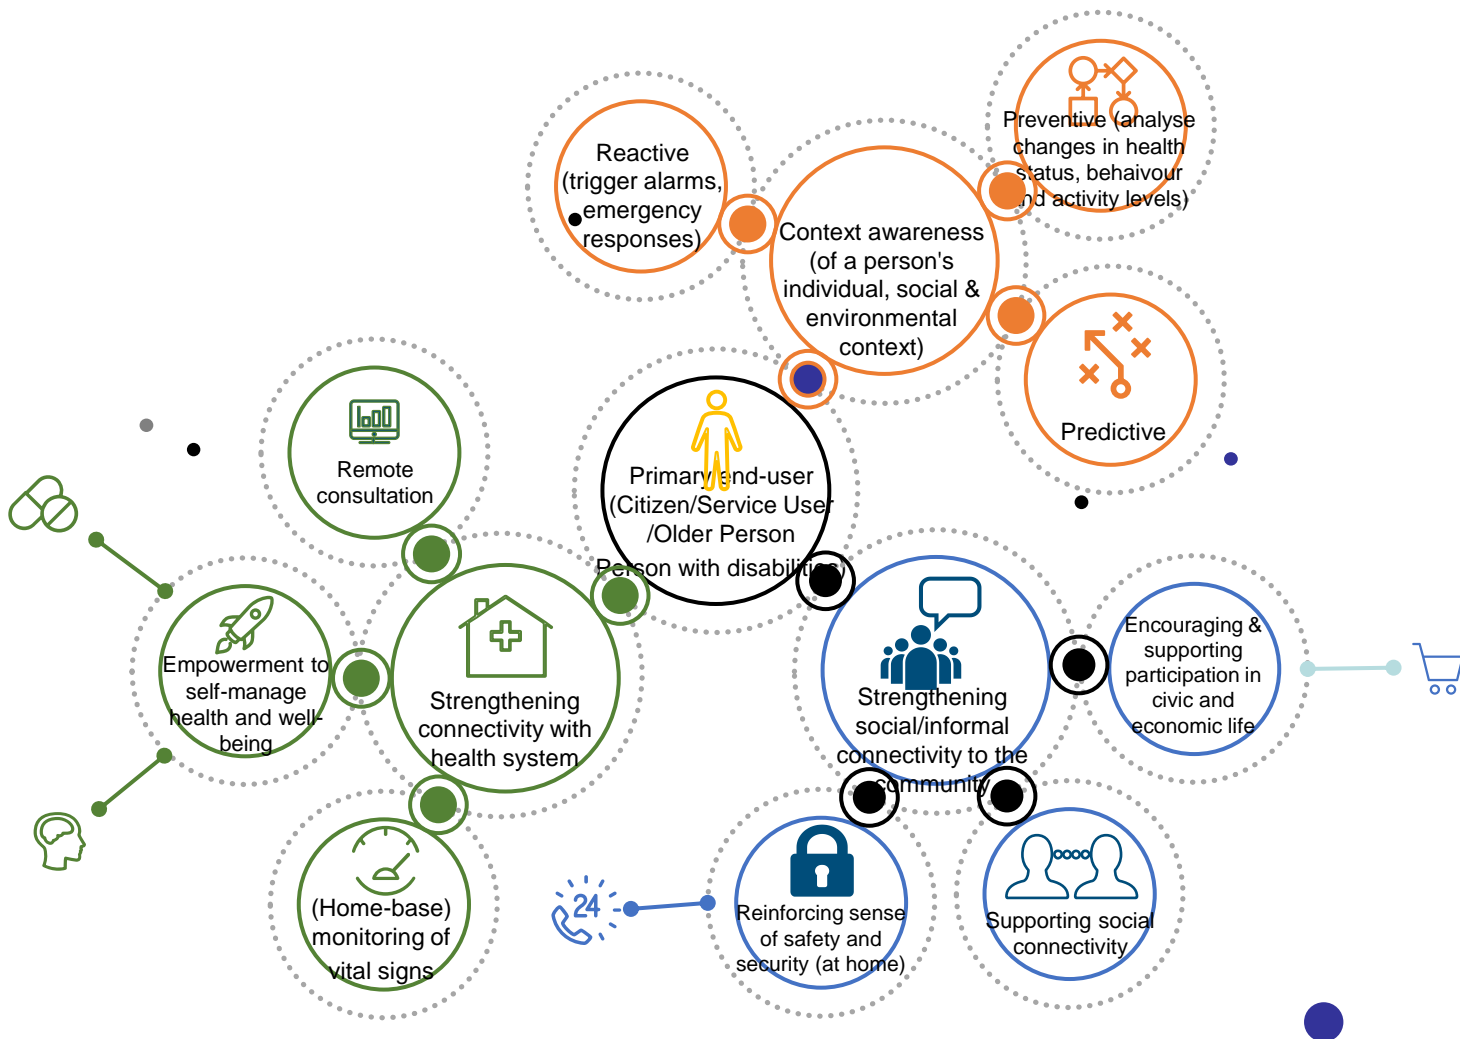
Reactive (trigger alarms, emergency responses)

Preventive (analyse changes in health status, behaivour and activity levels)

Context awareness (of a person's individual, social & environmental context)

Predictive

Remote consultation

Primary end-user (Citizen/Service User /Older Person Person with disabilities)

Empowerment to self-manage health and well-being

Strengthening connectivity with health system

Strengthening social/informal connectivity to the community

Encouraging & supporting participation in civic and economic life

(Home-base) monitoring of vital signs

24

Reinforcing sense of safety and security (at home)

Supporting social connectivity